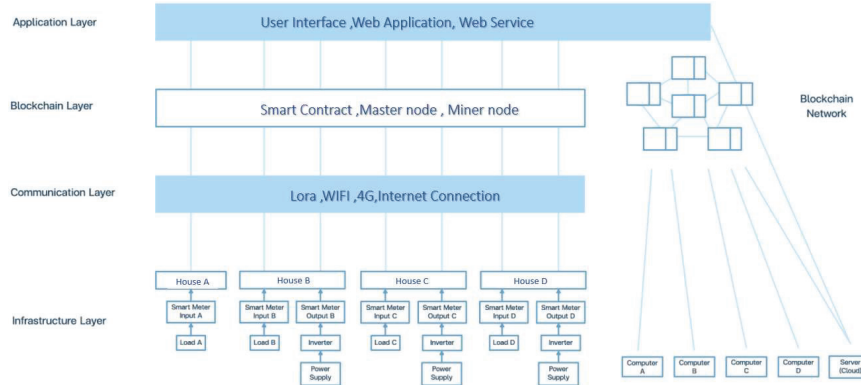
Application Layer

User Interface ,Web Application, Web Service

Blockchain Layer

Smart Contract ,Master node , Miner node

Blockchain Network

Communication Layer

Lora ,WIFI ,4G,Internet Connection

Infrastructure Layer

House A

Smart Meter Input A

Load A

House B

Smart Meter Input B

Smart Meter Output B

Load B

Inverter

Power Supply

House C

Smart Meter Input C

Smart Meter Output C

Load C

Inverter

Power Supply

House D

Smart Meter Input D

Smart Meter Output D

Load D

Inverter

Power Supply

Computer A

Computer B

Computer C

Computer D

Server (Cloud)